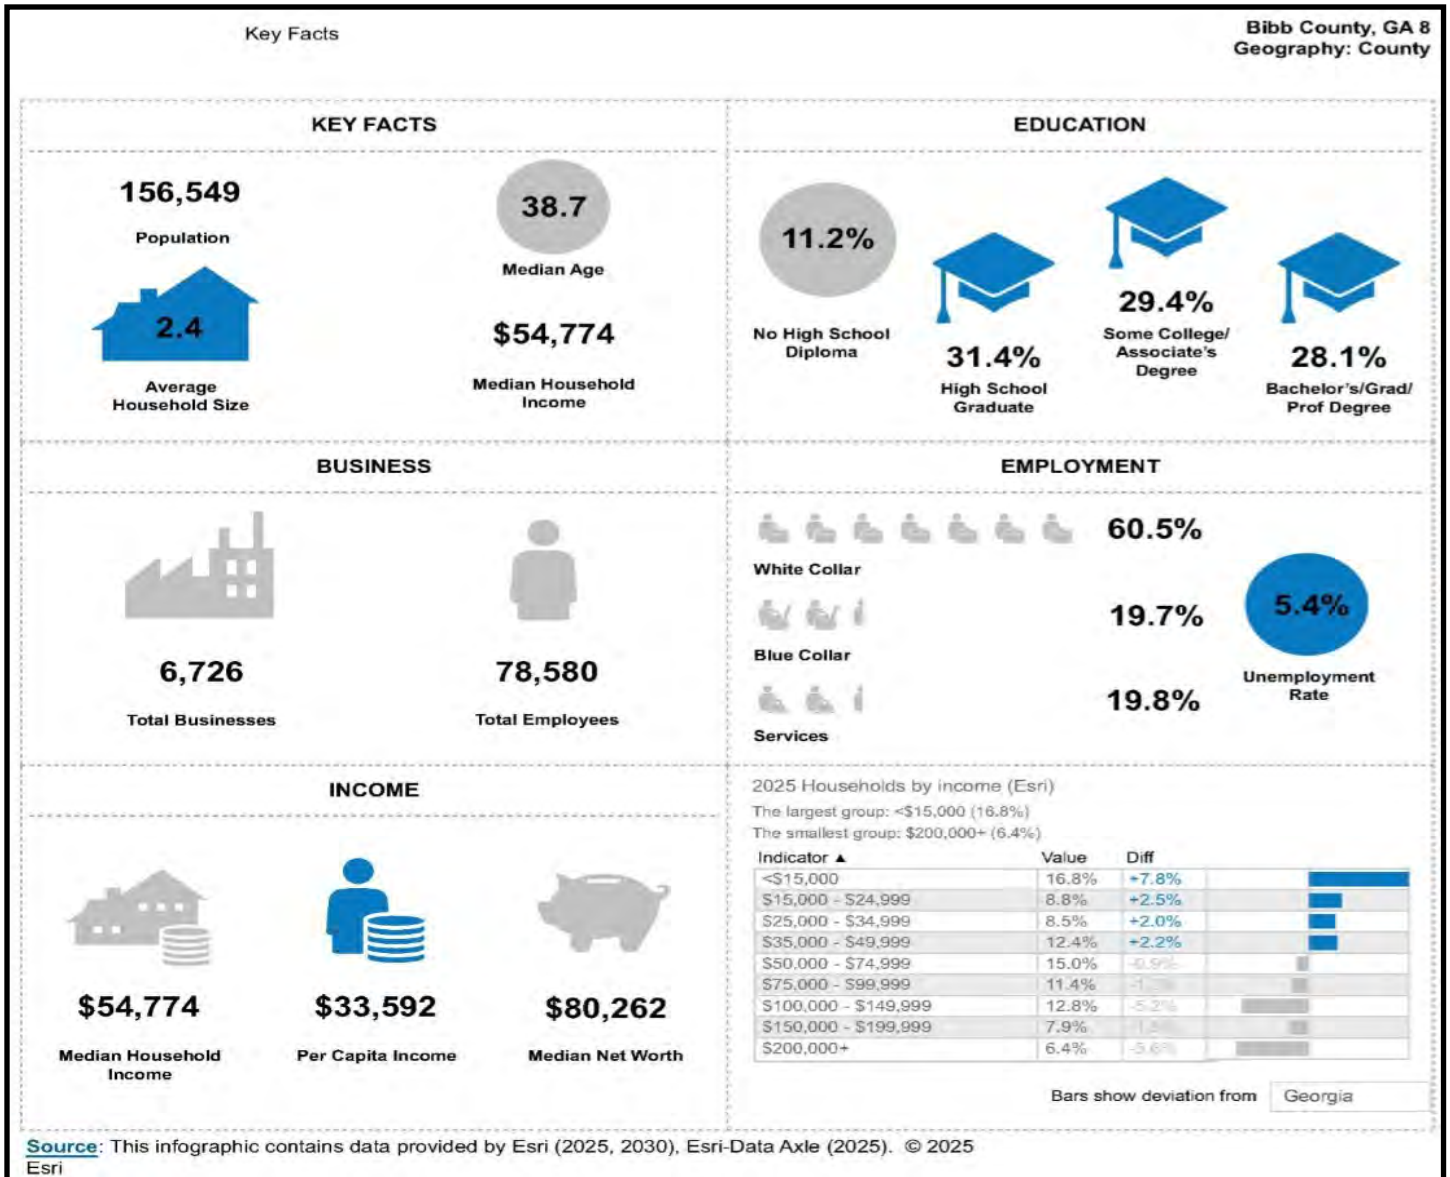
Key Facts

Bibb County, GA 8
Geography: County

KEY FACTS

156,549
Population

38.7
Median Age

2.4
Average Household Size

$54,774
Median Household Income

EDUCATION

11.2%
No High School Diploma

31.4%
High School Graduate

29.4%
Some College/ Associate's Degree

28.1%
Bachelor's/Grad/ Prof Degree

BUSINESS

6,726
Total Businesses

78,580
Total Employees

EMPLOYMENT

60.5%
White Collar

19.7%
Blue Collar

19.8%
Services

5.4%
Unemployment Rate

INCOME

$54,774
Median Household Income

$33,592
Per Capita Income

$80,262
Median Net Worth

2025 Households by income (Esri)
The largest group: <$15,000 (16.8%)
The smallest group: $200,000+ (6.4%)

| Indicator ▲ | Value | Diff |
|---|---|---|
| <$15,000 | 16.8% | +7.8% |
| $15,000 - $24,999 | 8.8% | +2.5% |
| $25,000 - $34,999 | 8.5% | +2.0% |
| $35,000 - $49,999 | 12.4% | +2.2% |
| $50,000 - $74,999 | 15.0% | -0.9% |
| $75,000 - $99,999 | 11.4% | -1.2% |
| $100,000 - $149,999 | 12.8% | -5.2% |
| $150,000 - $199,999 | 7.9% | -1.5% |
| $200,000+ | 6.4% | -5.6% |

Bars show deviation from Georgia

Source: This infographic contains data provided by Esri (2025, 2030), Esri-Data Axle (2025). © 2025 Esri